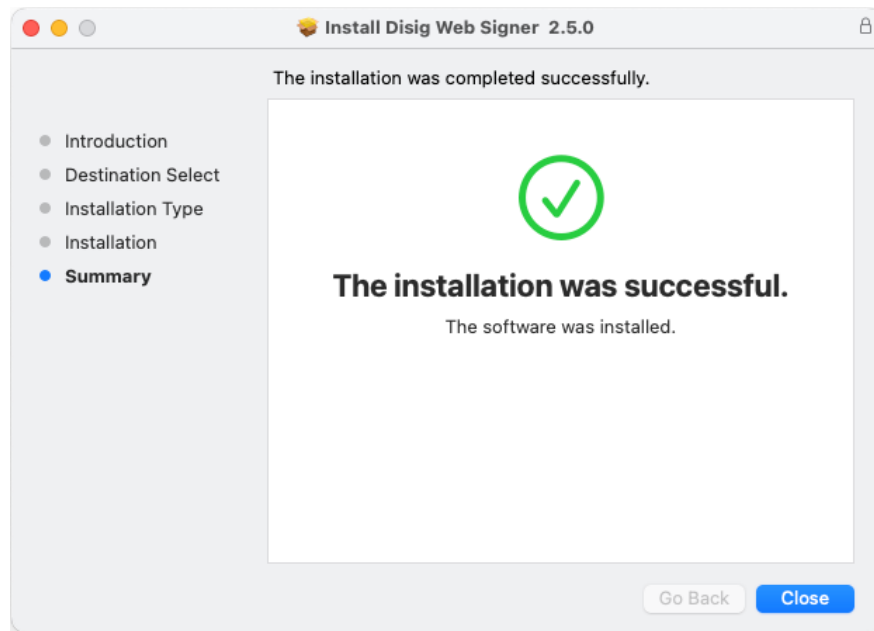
Install Disig Web Signer 2.5.0

The installation was completed successfully.

Introduction
Destination Select
Installation Type
Installation
Summary

The installation was successful.

The software was installed.

Go Back
Close